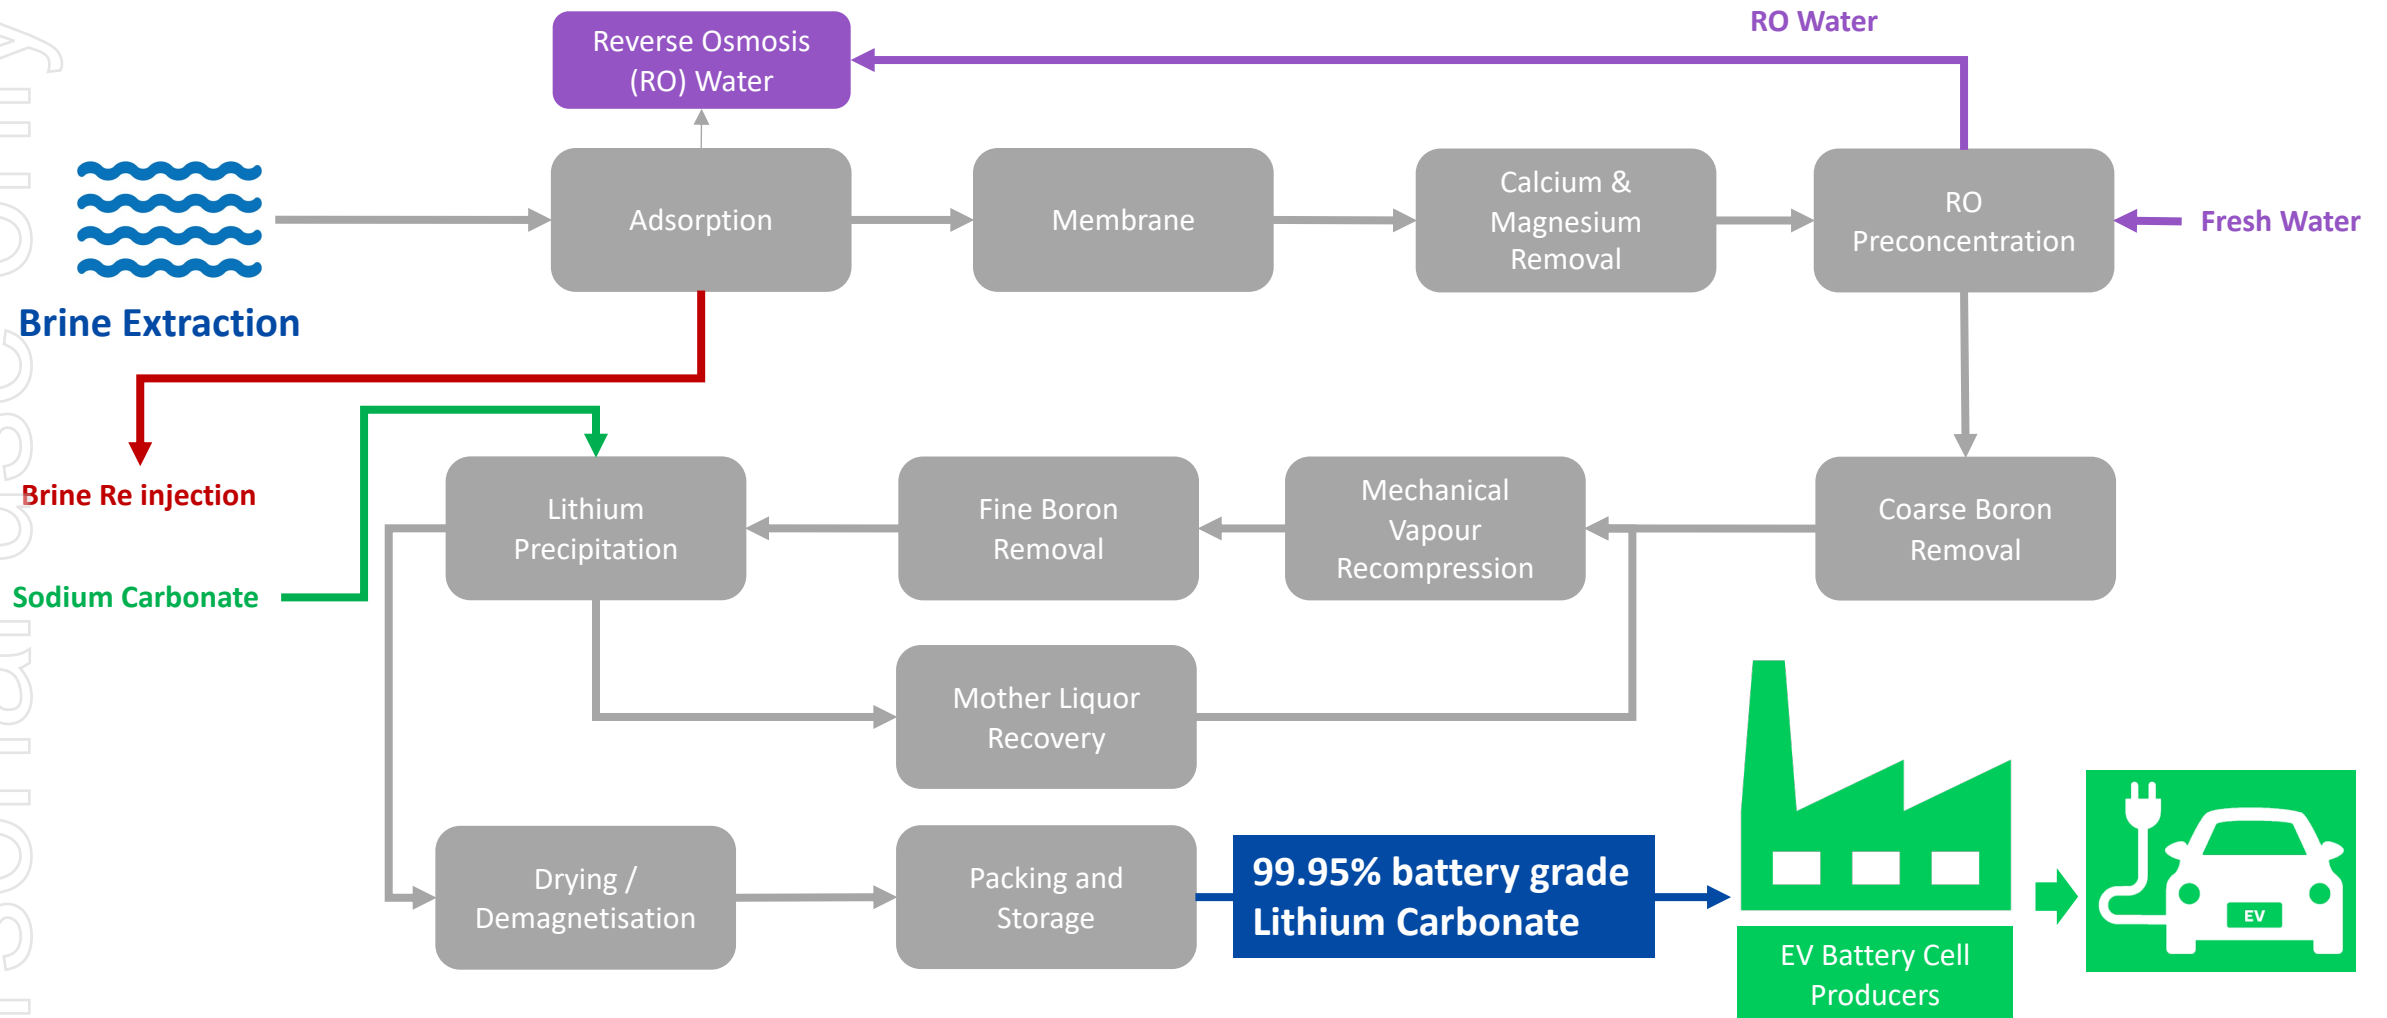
RO Water

Reverse Osmosis (RO) Water

Brine Extraction

Adsorption

Membrane

Calcium & Magnesium Removal

RO Preconcentration

Fresh Water

Brine Re injection

Sodium Carbonate

Lithium Precipitation

Fine Boron Removal

Mechanical Vapour Recompression

Coarse Boron Removal

Mother Liquor Recovery

Drying / Demagnetisation

Packing and Storage

99.95% battery grade Lithium Carbonate

EV Battery Cell Producers

EV